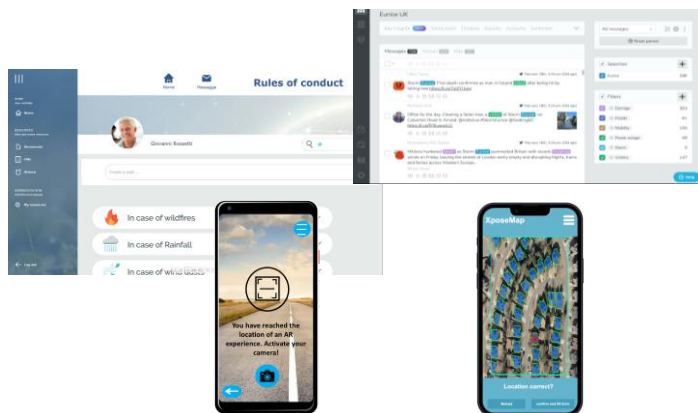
Eunice UK

Messages

All messages

Searches

Eunice

Filters

Damage

Floods

Mobility

Power outage

Storm

Visibility

Home

Message

Rules of conduct

Giovanni Rosetti

In case of wildfires

In case of Rainfall

In case of wind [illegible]

Log out

You have reached the location of an AR experience. Activate your camera!

XposeMap

Location correct?